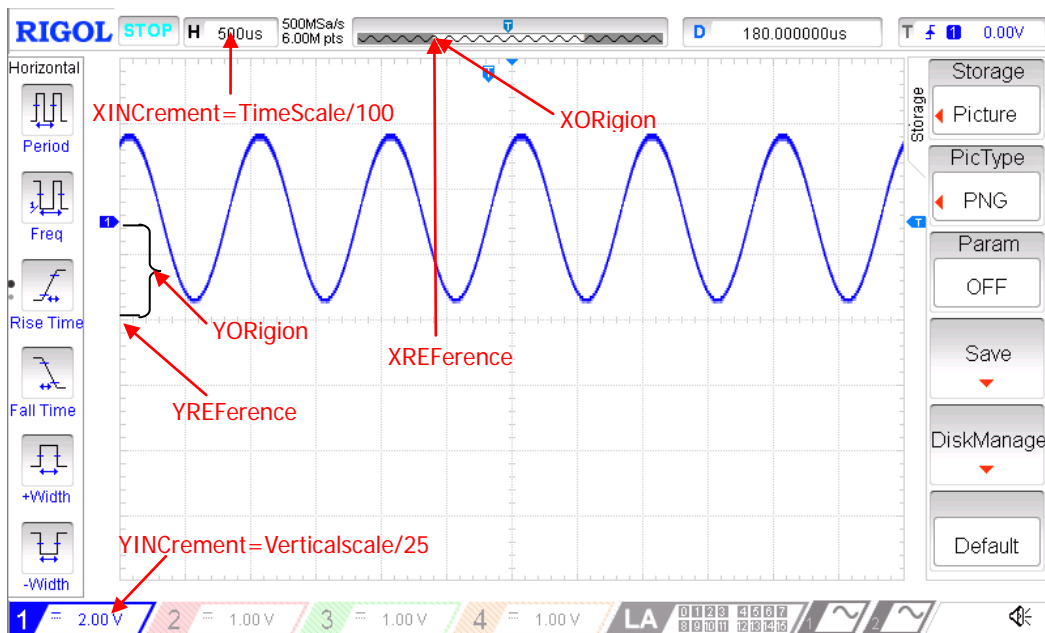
RIGOL STOP H 500us 500MSa/s 6.00M pts D 180.000000us T 1 0.00V

Horizontal

Period

Freq

Rise Time

Fall Time

+Width

-Width

XINCrement=TimeScale/100

XORigion

YORigion

XREFerence

YREFerence

YINCrement=Verticalscale/25

Storage

Storage

Picture

PicType

PNG

Param

OFF

Save

DiskManage

Default

1 2.00 V 2 1.00 V 3 1.00 V 4 1.00 V LA